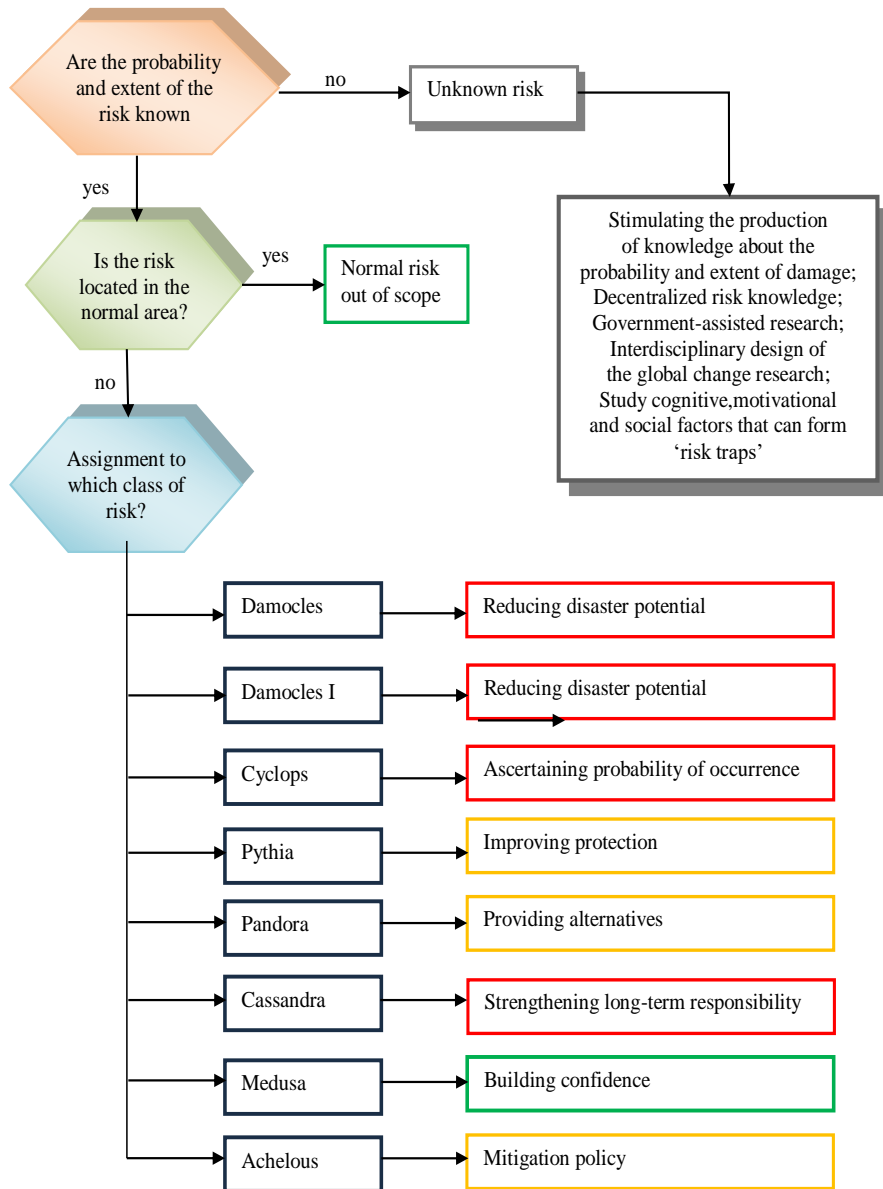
Are the probability and extent of the risk known

no

Unknown risk

Stimulating the production of knowledge about the probability and extent of damage; Decentralized risk knowledge; Government-assisted research; Interdisciplinary design of the global change research; Study cognitive,motivational and social factors that can form ‘risk traps’

yes

Is the risk located in the normal area?

yes

Normal risk out of scope

no

Assignment to which class of risk?

Damocles

Reducing disaster potential

Damocles I

Reducing disaster potential

Cyclops

Ascertaining probability of occurrence

Pythia

Improving protection

Pandora

Providing alternatives

Cassandra

Strengthening long-term responsibility

Medusa

Building confidence

Achelous

Mitigation policy